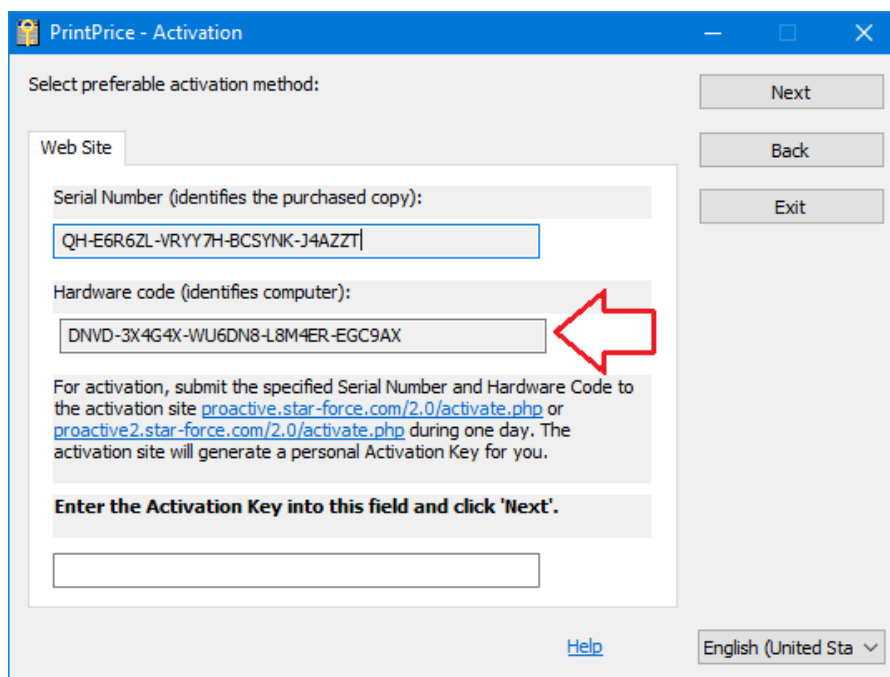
PrintPrice - Activation

Select preferable activation method:

Next

Back

Exit

Web Site

Serial Number (identifies the purchased copy):

QH-E6R6ZL-VRYY7H-BCSYNK-J4AZZT

Hardware code (identifies computer):

DNVD-3X4G4X-WU6DN8-L8M4ER-EGC9AX

For activation, submit the specified Serial Number and Hardware Code to the activation site proactive.star-force.com/2.0/activate.php or proactive2.star-force.com/2.0/activate.php during one day. The activation site will generate a personal Activation Key for you.

**Enter the Activation Key into this field and click 'Next'.**

Help

English (United Sta